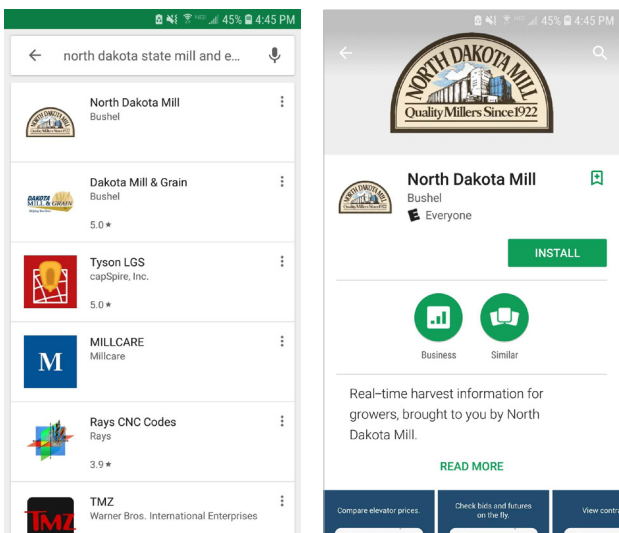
45% 4:45 PM

north dakota state mill and e...

North Dakota Mill
Bushel

Dakota Mill & Grain
Bushel
5.0 ★

Tyson LGS
capSpire, Inc.
5.0 ★

M
MILLCARE
Millcare

Rays CNC Codes
Rays
3.9 ★

TMZ
TMZ
Warner Bros. International Enterprises

45% 4:45 PM

NORTH DAKOTA MILL
Quality Millers Since 1922

North Dakota Mill
Bushel
Everyone

INSTALL

Business
Similar

Real-time harvest information for growers, brought to you by North Dakota Mill.

READ MORE

Compare elevator prices.
Check bids and futures on the fly.
View contra